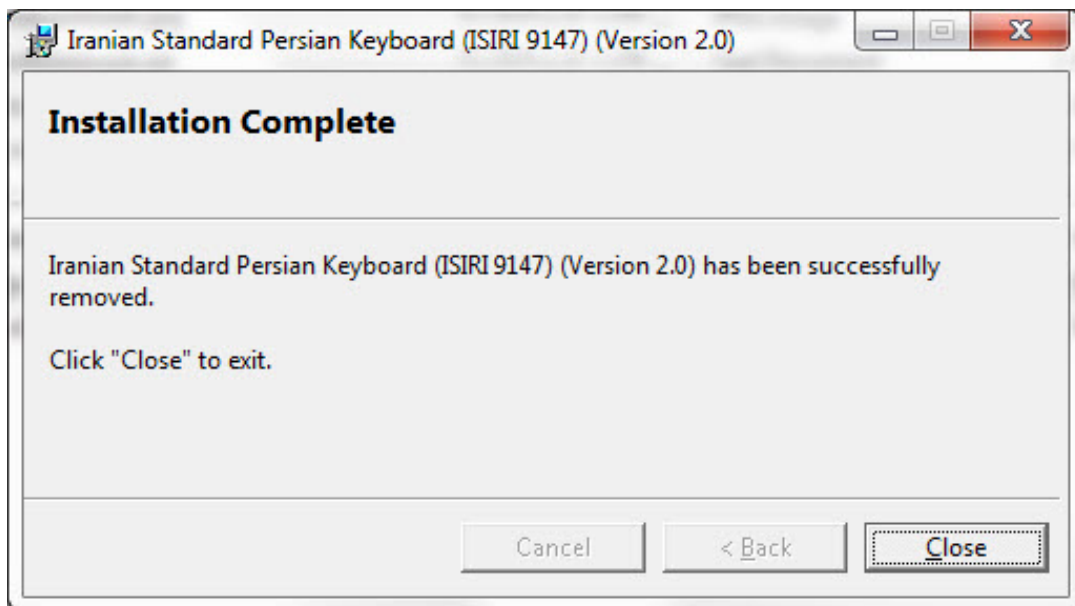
Iranian Standard Persian Keyboard (ISIRI 9147) (Version 2.0)

Installation Complete

Iranian Standard Persian Keyboard (ISIRI 9147) (Version 2.0) has been successfully removed.

Click "Close" to exit.

Cancel

< Back

Close